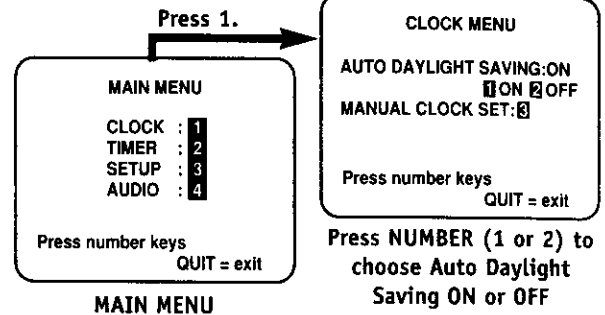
Press 1.

MAIN MENU

CLOCK : 1
TIMER : 2
SETUP : 3
AUDIO : 4

Press number keys
QUIT = exit

MAIN MENU

CLOCK MENU

AUTO DAYLIGHT SAVING:ON
1 ON 2 OFF
MANUAL CLOCK SET: 3

Press number keys
QUIT = exit

Press NUMBER (1 or 2) to choose Auto Daylight Saving ON or OFF